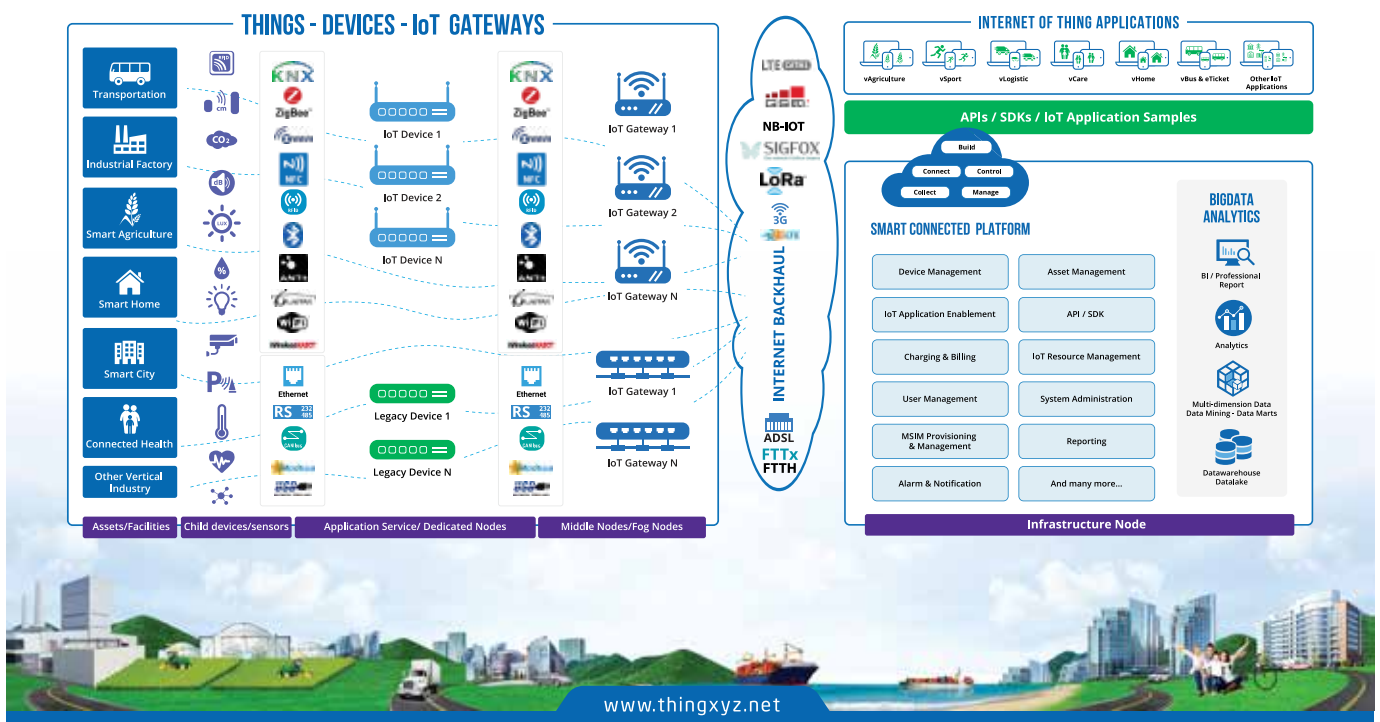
THINGS - DEVICES - IoT GATEWAYS

Transportation
Industrial Factory
Smart Agriculture
Smart Home
Smart City
Connected Health
Other Vertical Industry

cm
$CO_2$
dB
LUX
%

KNX
ZigBee
NFC
ANT+
Wi-Fi
Ethernet
RS 232 485

IoT Device 1
IoT Device 2
IoT Device N
Legacy Device 1
Legacy Device N

IoT Gateway 1
IoT Gateway 2
IoT Gateway N
IoT Gateway 1
IoT Gateway N

LTE
NB-IOT
SIGFOX
LoRa
3G
INTERNET BACKHAUL
ADSL
FTTx
FTTH

Assets/Facilities
Child devices/sensors
Application Service/ Dedicated Nodes
Middle Nodes/Fog Nodes

INTERNET OF THING APPLICATIONS
vAgriculture
vSport
vLogistic
vCare
vHome
vBus & eTicket
Other IoT Applications

APIs / SDKs / IoT Application Samples

Build
Connect
Control
Collect
Manage

SMART CONNECTED PLATFORM
Device Management
Asset Management
IoT Application Enablement
API / SDK
Charging & Billing
IoT Resource Management
User Management
System Administration
MSIM Provisioning & Management
Reporting
Alarm & Notification
And many more...

BIGDATA ANALYTICS
BI / Professional Report
Analytics
Multi-dimension Data Data Mining - Data Marts
Datawarehouse Datalake

Infrastructure Node

www.thingxyz.net